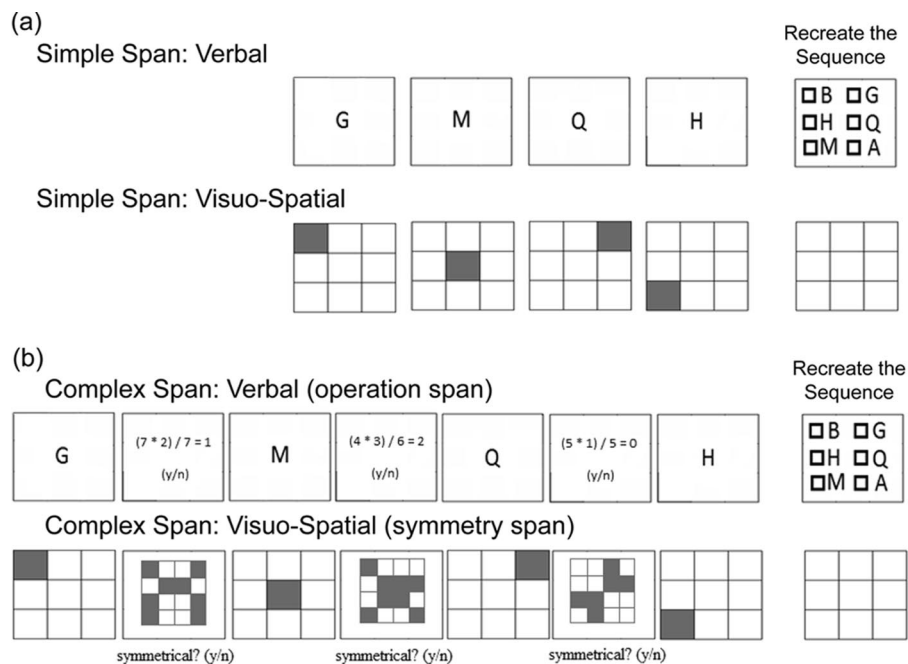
(a)

Simple Span: Verbal

Recreate the Sequence

G

M

Q

H

☐B ☐G
☐H ☐Q
☐M ☐A

Simple Span: Visuo-Spatial

(b)

Complex Span: Verbal (operation span)

Recreate the Sequence

G

$(7 * 2) / 7 = 1$

(y/n)

M

$(4 * 3) / 6 = 2$

(y/n)

Q

$(5 * 1) / 5 = 0$

(y/n)

H

☐B ☐G
☐H ☐Q
☐M ☐A

Complex Span: Visuo-Spatial (symmetry span)

symmetrical? (y/n)

symmetrical? (y/n)

symmetrical? (y/n)